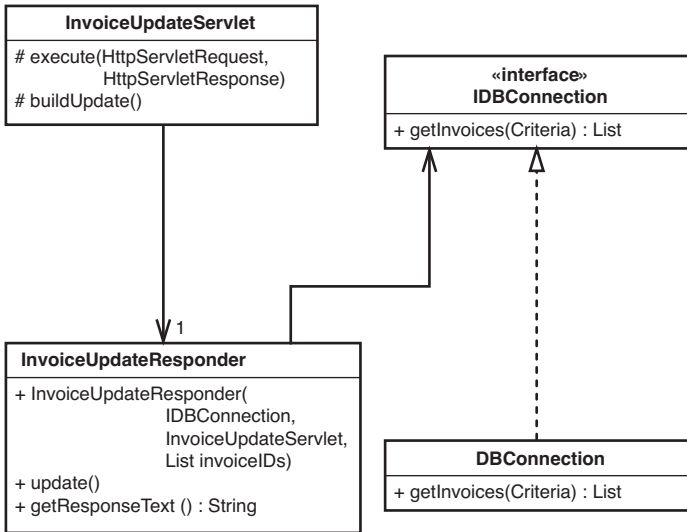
InvoiceUpdateServlet

# execute(HttpServletRequest, HttpServletResponse)
# buildUpdate()

«interface»
IDBConnection

+ getInvoices(Criteria) : List

1

InvoiceUpdateResponder

+ InvoiceUpdateResponder( IDBConnection, InvoiceUpdateServlet, List invoiceIDs)
+ update()
+ getResponseText () : String

DBConnection

+ getInvoices(Criteria) : List